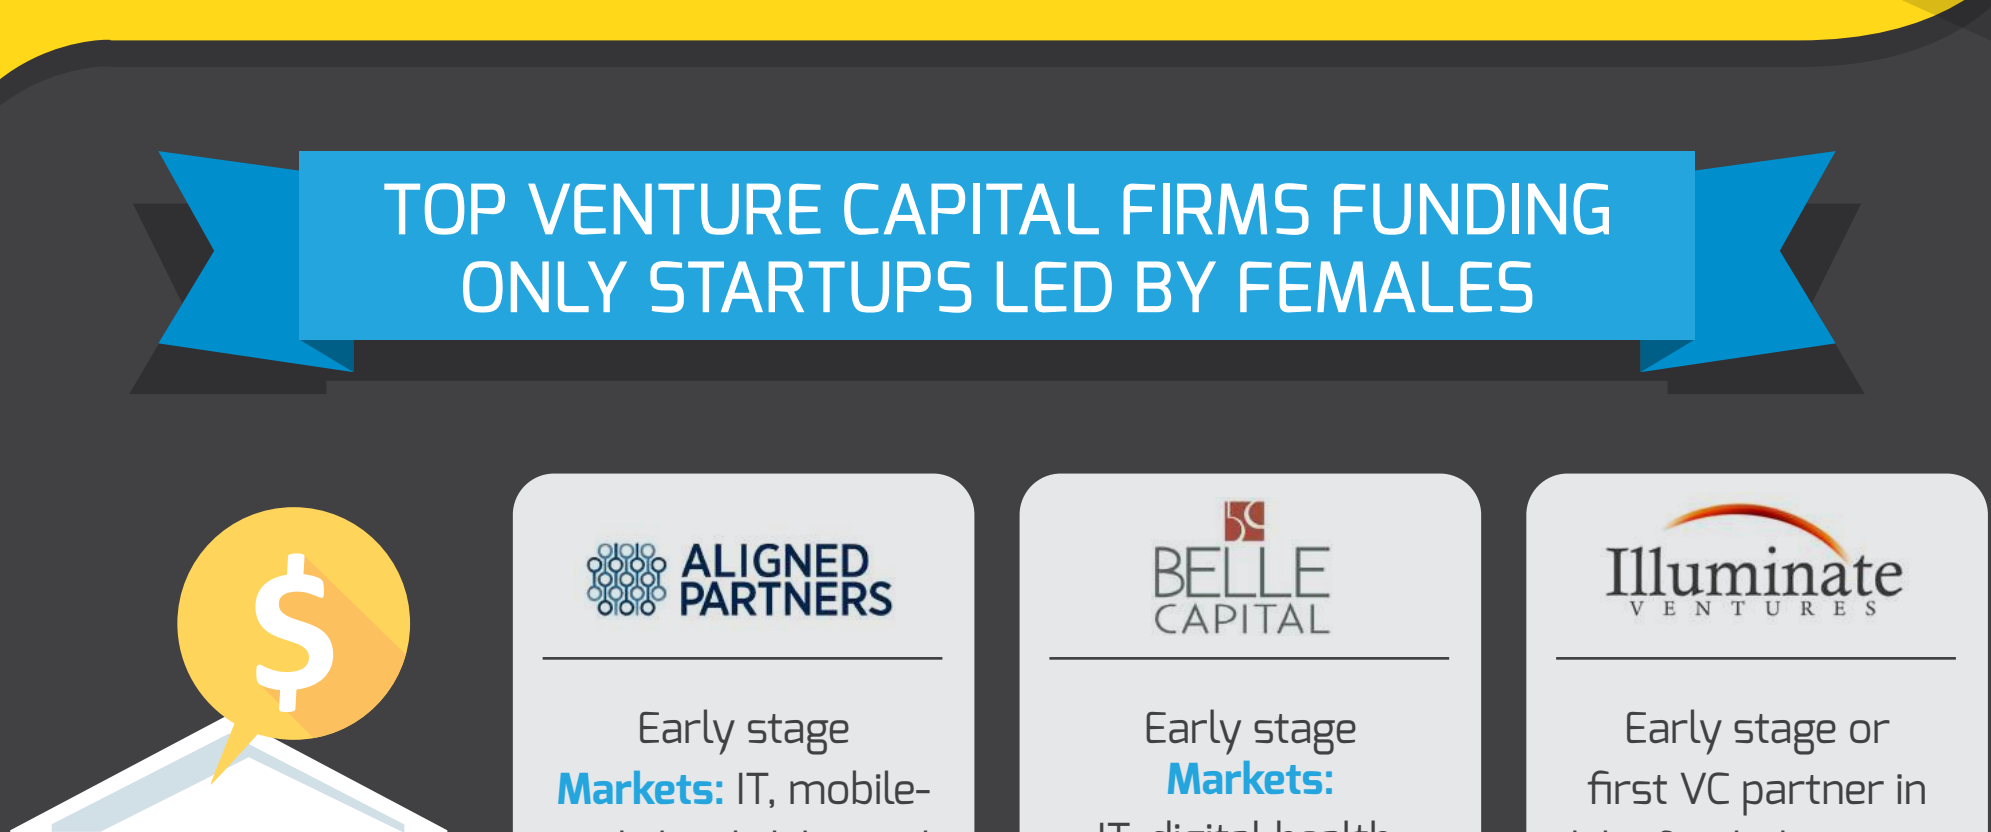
TOP VENTURE CAPITAL FIRMS FUNDING ONLY STARTUPS LED BY FEMALES

$

ALIGNED PARTNERS

Early stage
Markets: IT, mobile-
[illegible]

BELLE CAPITAL

Early stage
Markets:
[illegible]

Illuminate VENTURES

Early stage or first VC partner in
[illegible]